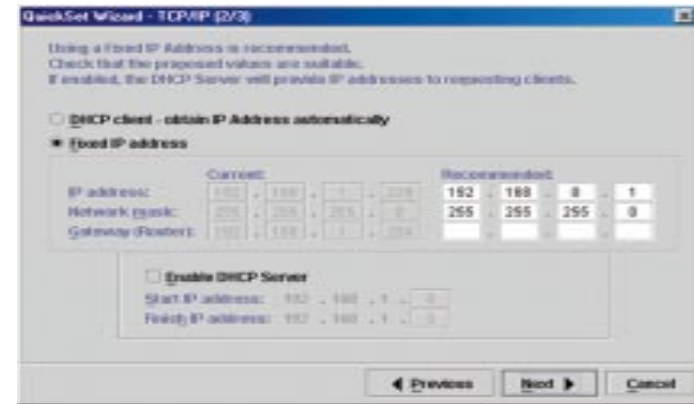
QuickSet Wizard - TCP/IP (2/3)

Using a Fixed IP Address is recommended.
Check that the proposed values are suitable.
If enabled, the DHCP Server will provide IP addresses to requesting clients.

DHCP client - obtain IP Address automatically
Fixed IP address

| | Current: | Recommended: |
|---|---|---|
| IP address: | 192 . 168 . 1 . 228 | 192 . 168 . 8 . 1 |
| Network mask: | 255 . 255 . 255 . 0 | 255 . 255 . 255 . 0 |
| Gateway (Router): | 192 . 168 . 1 . 254 | . . . |

Enable DHCP Server
Start IP address: 192 . 168 . 1 . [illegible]
Finish IP address: 192 . 168 . 1 . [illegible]

Previous Next Cancel